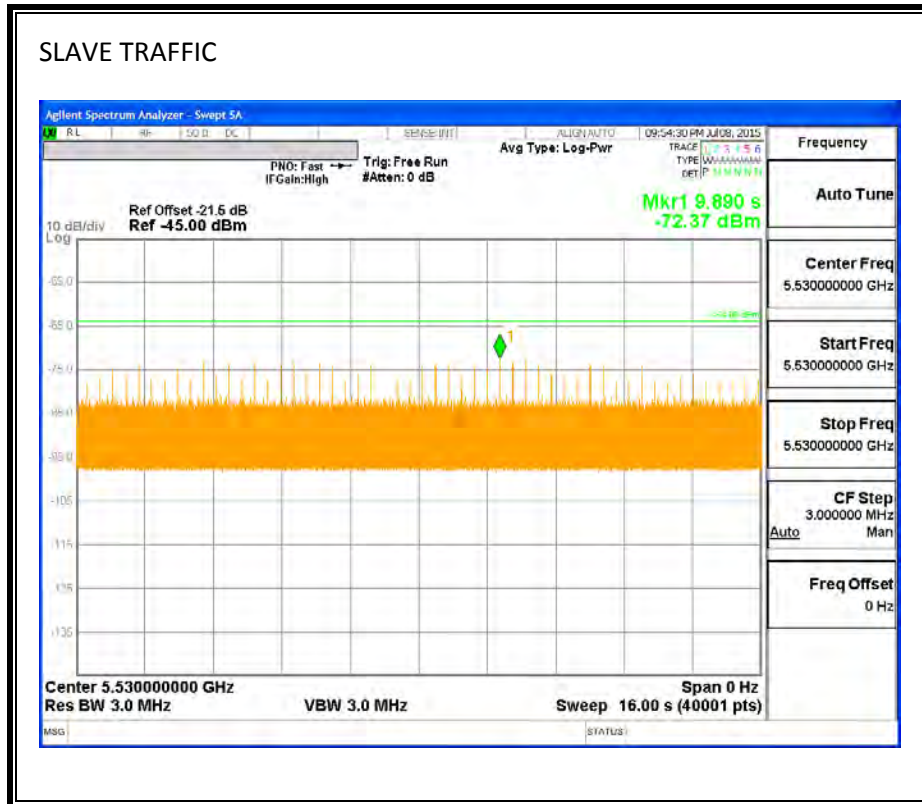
SLAVE TRAFFIC

Agilent Spectrum Analyzer - Swept SA

RL | RF | 50 Ω DC | SENSE:INT | ALIGN AUTO | 09:54:30 PM Jul 08, 2015

Avg Type: Log-Pwr

TRACE 1 2 3 4 5 6
TYPE WWWWWW
DET P N N N N N

PNO: Fast
IFGain:High

Trig: Free Run
#Atten: 0 dB

Ref Offset -21.6 dB
10 dB/div Ref -45.00 dBm
Log

Mkr1 9.890 s
-72.37 dBm

-55.0
-65.0
-75.0
-85.0
-95.0
-105
-115
-125
-135

-64.00 dBm

1

Center 5.530000000 GHz
Res BW 3.0 MHz
VBW 3.0 MHz
Span 0 Hz
Sweep 16.00 s (40001 pts)

MSG
STATUS

Frequency

Auto Tune

Center Freq
5.530000000 GHz

Start Freq
5.530000000 GHz

Stop Freq
5.530000000 GHz

CF Step
3.000000 MHz
Auto Man

Freq Offset
0 Hz